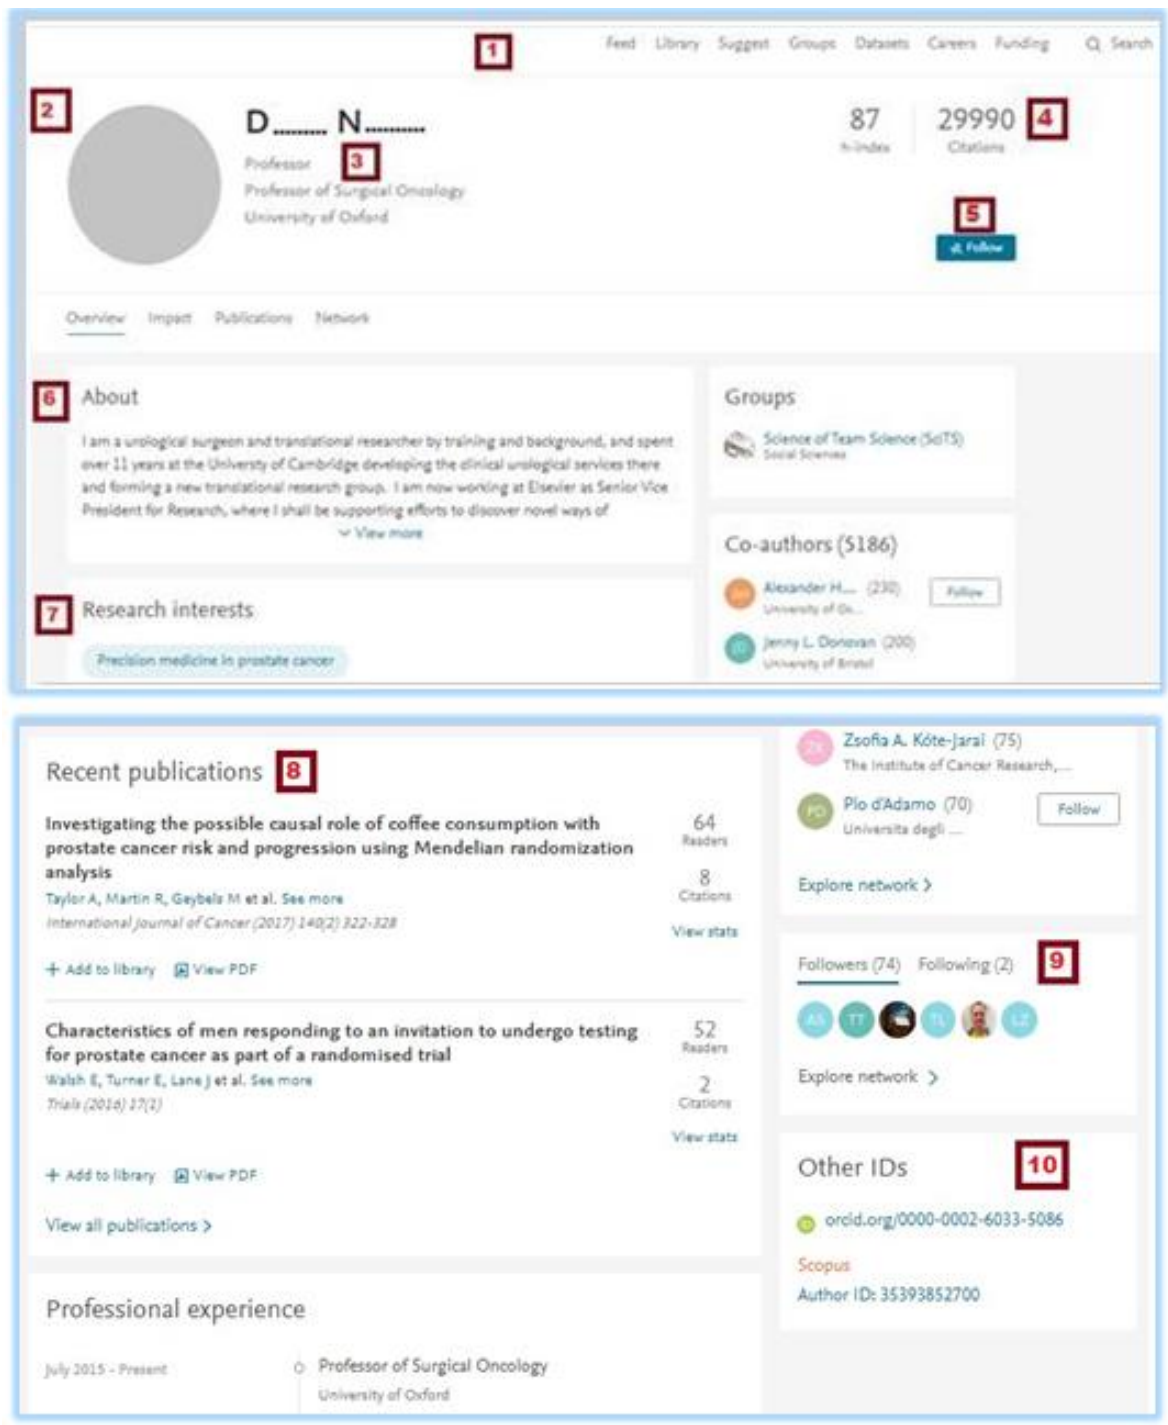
1

Feed Library Suggest Groups Datasets Careers Funding Search

2

D........ N..........

Professor 3
Professor of Surgical Oncology
University of Oxford

87
h-index

29990 4
Citations

5
Follow

Overview Impact Publications Network

6 About

I am a urological surgeon and translational researcher by training and background, and spent over 11 years at the University of Cambridge developing the clinical urological services there and forming a new translational research group. I am now working at Elsevier as Senior Vice President for Research, where I shall be supporting efforts to discover novel ways of

View more

7 Research interests

Precision medicine in prostate cancer

Groups

Science of Team Science (SciTS)
Social Sciences

Co-authors (5186)

AH Alexander H... (230) Follow
University of Ox...

JD Jenny L. Donovan (200)
University of Bristol

Recent publications 8

Investigating the possible causal role of coffee consumption with prostate cancer risk and progression using Mendelian randomization analysis
Taylor A, Martin R, Geybels M et al. See more
International Journal of Cancer (2017) 140(2) 322-328

64
Readers

8
Citations

View stats

+ Add to library View PDF

Characteristics of men responding to an invitation to undergo testing for prostate cancer as part of a randomised trial
Walsh E, Turner E, Lane J et al. See more
Trials (2016) 17(1)

52
Readers

2
Citations

View stats

+ Add to library View PDF

View all publications >

Professional experience

July 2015 - Present

Professor of Surgical Oncology
University of Oxford

ZK Zsofia A. Kote-Jarai (75)
The Institute of Cancer Research,...

PD Pio d'Adamo (70) Follow
Universita degli ...

Explore network >

Followers (74) Following (2) 9

AS TT TL LZ

Explore network >

Other IDs 10

orcid.org/0000-0002-6033-5086

Scopus
Author ID: 35393852700